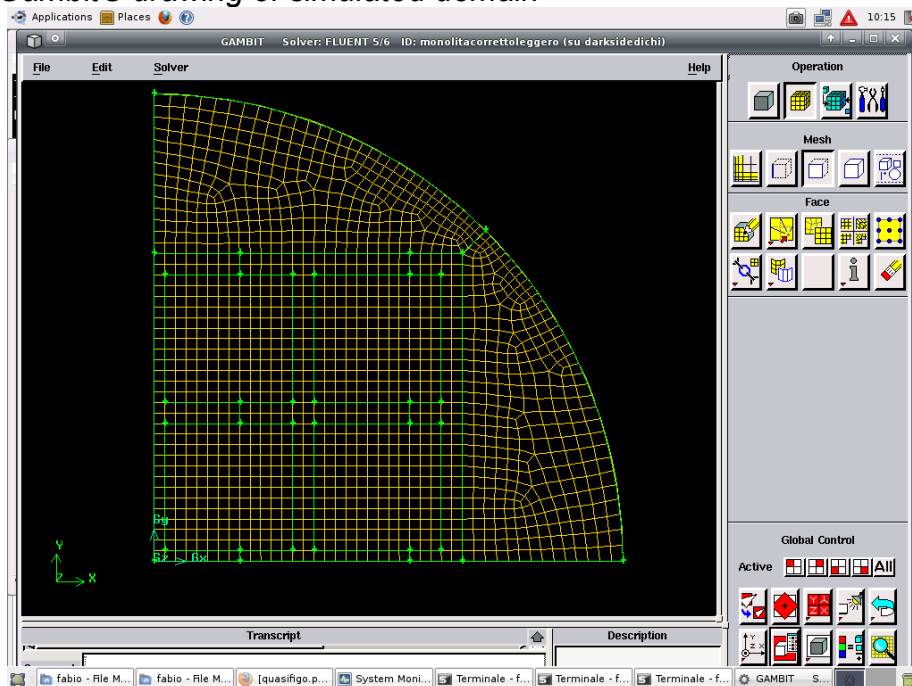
Applications Places 10:15

GAMBIT Solver: FLUENT 5/6 ID: monolitacorrettoleggero (su darksidedichi)

File Edit Solver Help

Operation

Mesh

Face

Gy
Gz Gx

Y
Z X

Global Control

Active All

Transcript

Description

fabio - File M... fabio - File M... [quasifigo.p... System Moni... Terminale - f... Terminale - f... Terminale - f... GAMBIT S...